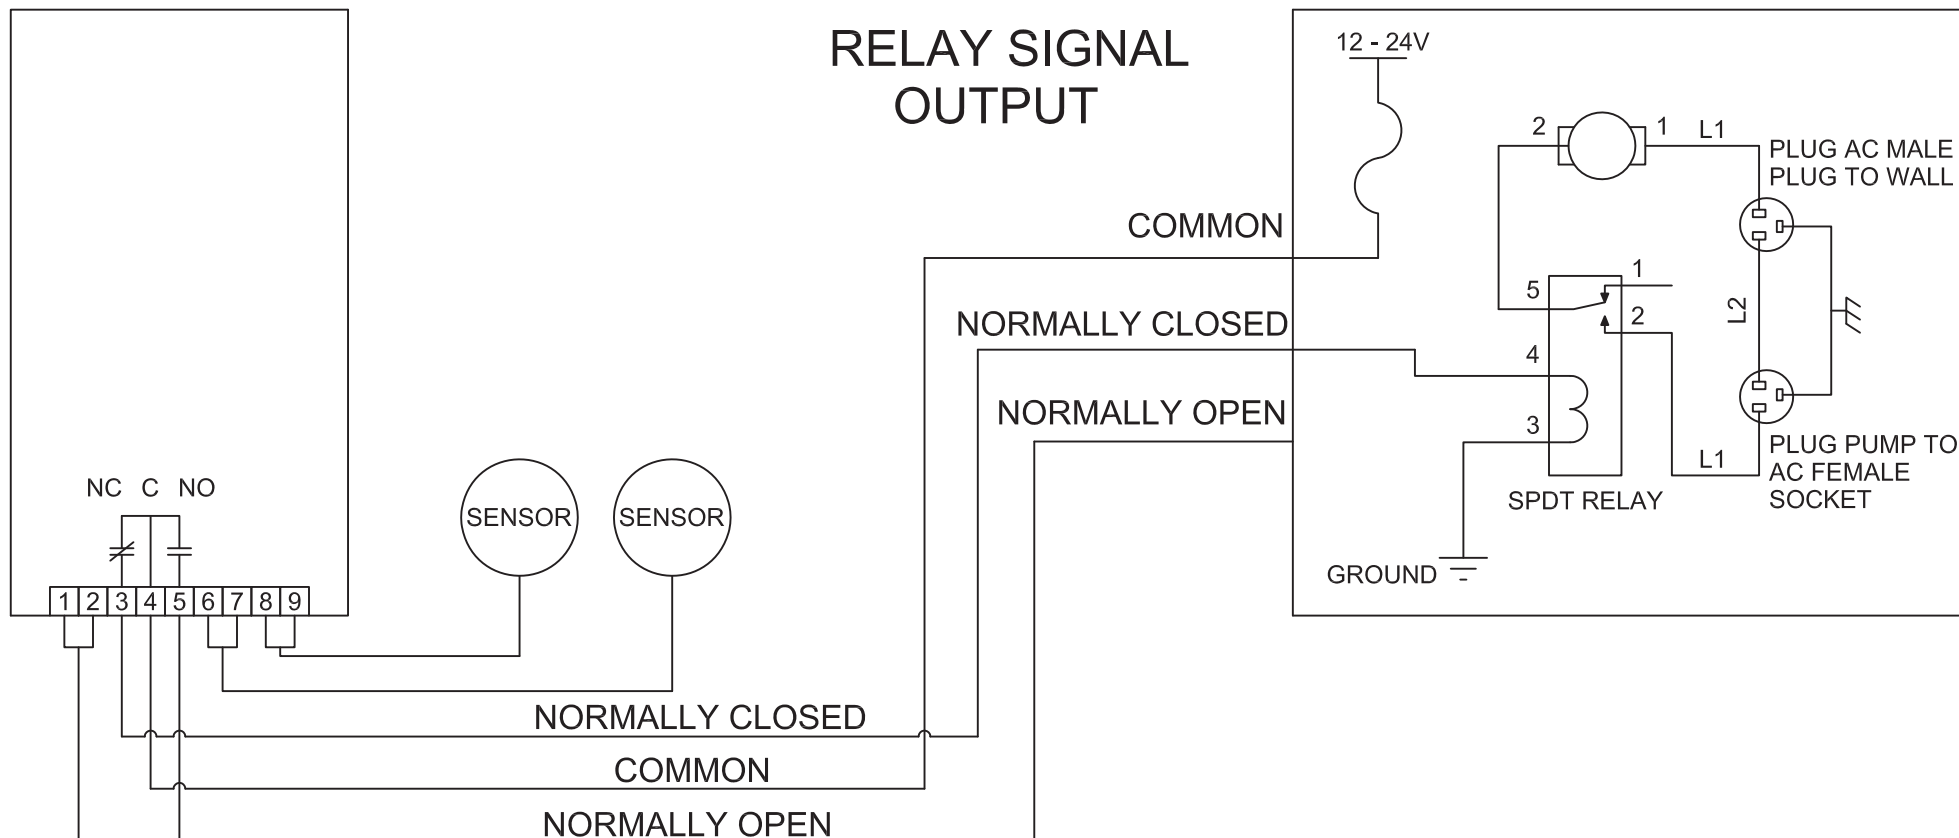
RELAY SIGNAL OUTPUT

12 - 24V

COMMON

NORMALLY CLOSED

NORMALLY OPEN

2

1

L1

PLUG AC MALE PLUG TO WALL

1

5

2

L2

4

3

L1

PLUG PUMP TO AC FEMALE SOCKET

SPDT RELAY

GROUND

NC C NO

SENSOR

SENSOR

| 1 | 2 | 3 | 4 | 5 | 6 | 7 | 8 | 9 |
|---|---|---|---|---|---|---|---|---|

NORMALLY CLOSED

COMMON

NORMALLY OPEN